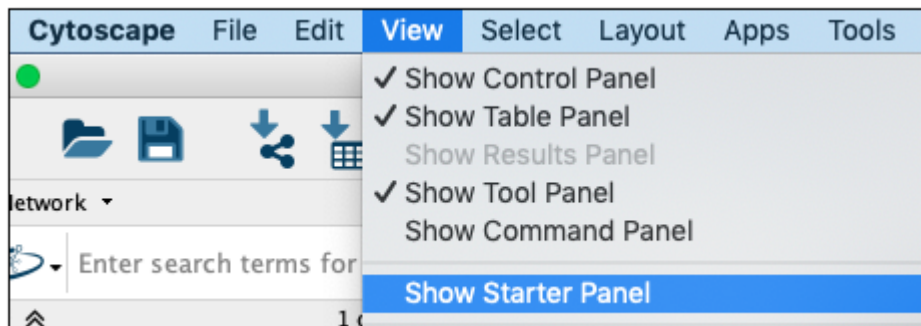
Cytoscape File Edit View Select Layout Apps Tools

✓ Show Control Panel
✓ Show Table Panel
Show Results Panel
✓ Show Tool Panel
Show Command Panel
Show Starter Panel

letwork ▾

Enter search terms for

1 c